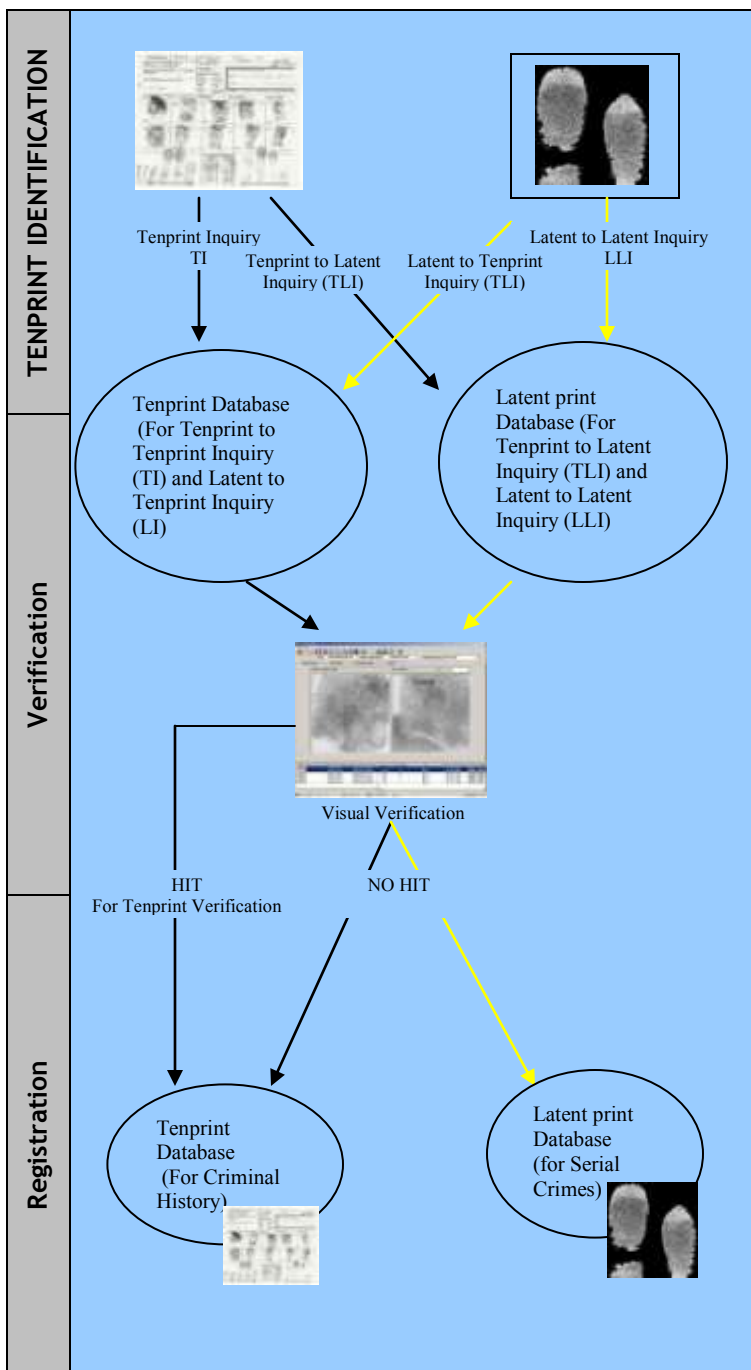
TENPRINT IDENTIFICATION

Tenprint Inquiry TI

Tenprint to Latent Inquiry (TLI)

Latent to Tenprint Inquiry (TLI)

Latent to Latent Inquiry LLI

Tenprint Database (For Tenprint to Tenprint Inquiry (TI) and Latent to Tenprint Inquiry (LI)

Latent print Database (For Tenprint to Latent Inquiry (TLI) and Latent to Latent Inquiry (LLI)

Verification

Visual Verification

HIT For Tenprint Verification

NO HIT

Registration

Tenprint Database (For Criminal History)

Latent print Database (for Serial Crimes)